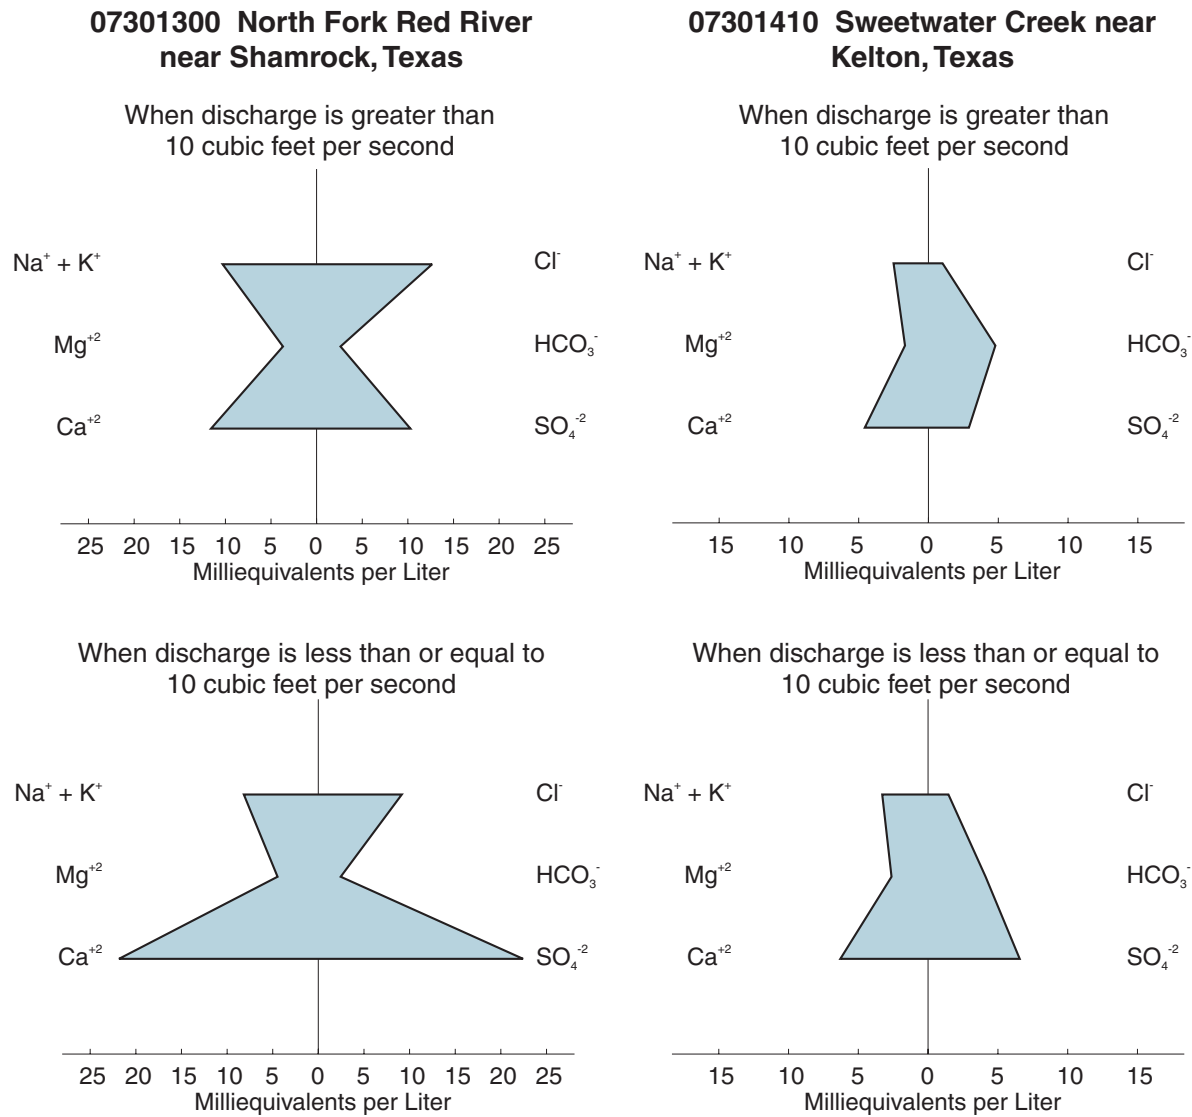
07301300 North Fork Red River near Shamrock, Texas

When discharge is greater than 10 cubic feet per second

$Na^{+} + K^{+}$
$Mg^{+2}$
$Ca^{+2}$
$Cl^{-}$
$HCO_3^{-}$
$SO_4^{-2}$

25 20 15 10 5 0 5 10 15 20 25
Milliequivalents per Liter

When discharge is less than or equal to 10 cubic feet per second

$Na^{+} + K^{+}$
$Mg^{+2}$
$Ca^{+2}$
$Cl^{-}$
$HCO_3^{-}$
$SO_4^{-2}$

25 20 15 10 5 0 5 10 15 20 25
Milliequivalents per Liter

07301410 Sweetwater Creek near Kelton, Texas

When discharge is greater than 10 cubic feet per second

$Na^{+} + K^{+}$
$Mg^{+2}$
$Ca^{+2}$
$Cl^{-}$
$HCO_3^{-}$
$SO_4^{-2}$

15 10 5 0 5 10 15
Milliequivalents per Liter

When discharge is less than or equal to 10 cubic feet per second

$Na^{+} + K^{+}$
$Mg^{+2}$
$Ca^{+2}$
$Cl^{-}$
$HCO_3^{-}$
$SO_4^{-2}$

15 10 5 0 5 10 15
Milliequivalents per Liter